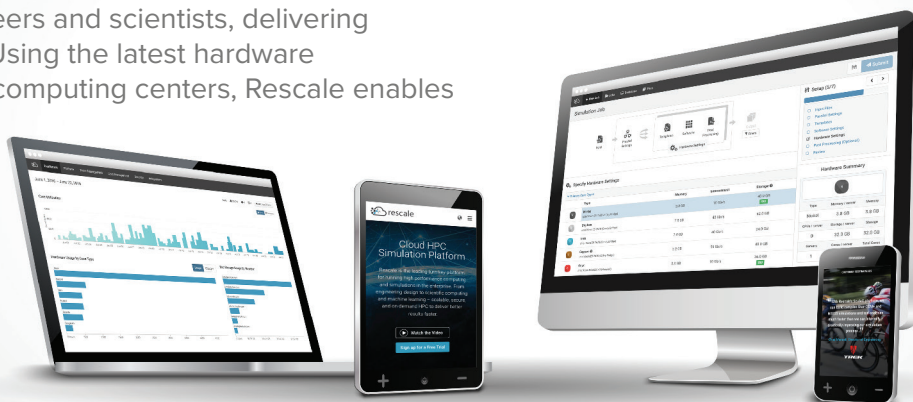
eers and scientists, delivering
Using the latest hardware
computing centers, Rescale enables

rescale

Cloud HPC
Simulation Platform

Watch the Video

Sign up for a Free Trial

Simulation Job

Specify Hardware Settings

Hardware Summary